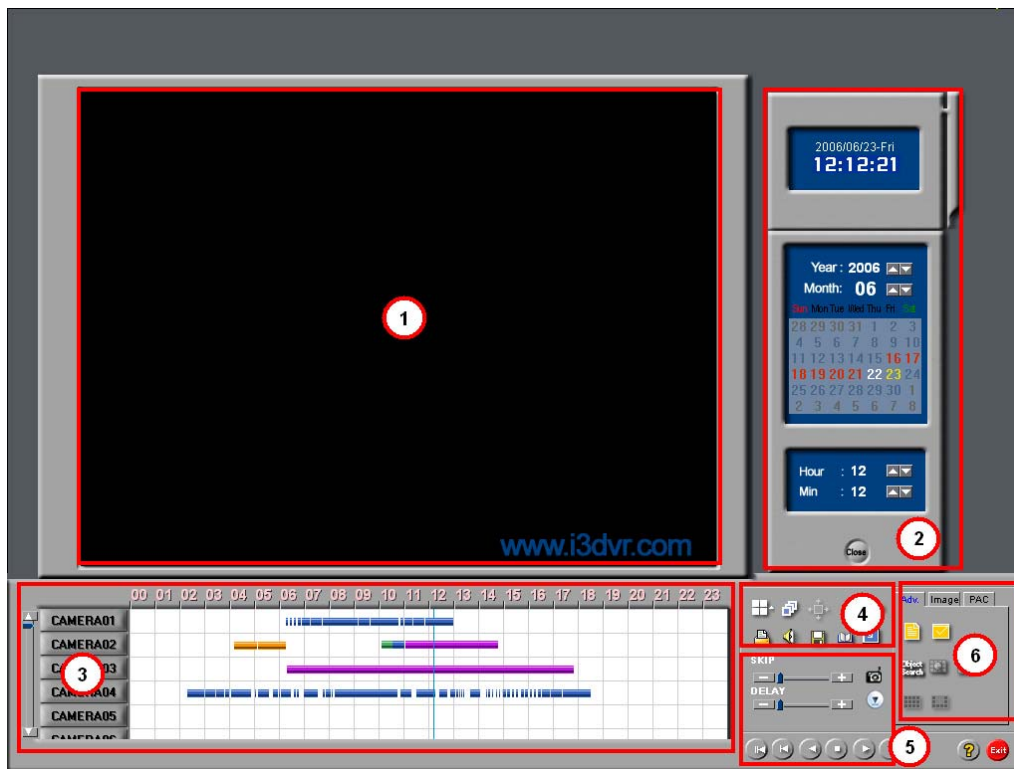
1

www.i3dvr.com

2006/06/23-Fri
12:12:21

Year : 2006
Month: 06
Sun Mon Tue Wed Thu Fri Sat
28 29 30 31 1 2 3
4 5 6 7 8 9 10
11 12 13 14 15 16 17
18 19 20 21 22 23 24
25 26 27 28 29 30 1
2 3 4 5 6 7 8

Hour : 12
Min : 12

Close

2

00 01 02 03 04 05 06 07 08 09 10 11 12 13 14 15 16 17 18 19 20 21 22 23

CAMERA01
CAMERA02
CA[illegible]03
CA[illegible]A04
CAMERA05
CAMERA06

3

4

SKIP
DELAY

5

Adv. Image PAC

Object Search

6

Exit